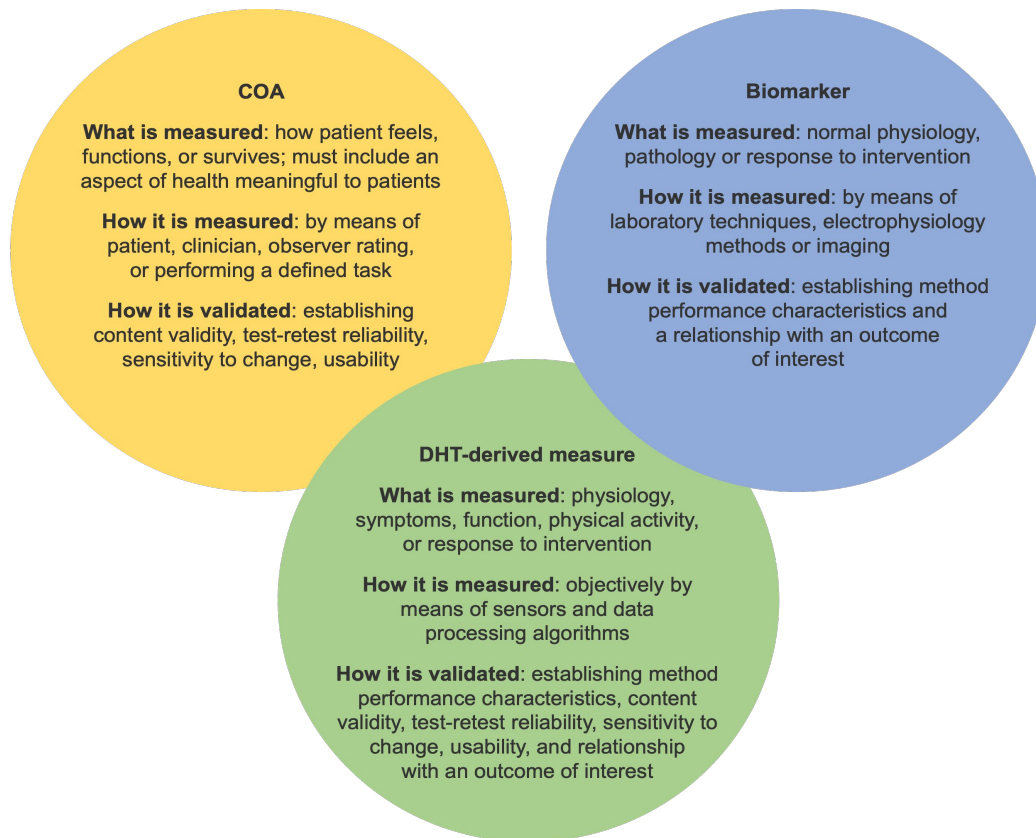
COA

What is measured: how patient feels, functions, or survives; must include an aspect of health meaningful to patients

How it is measured: by means of patient, clinician, observer rating, or performing a defined task

How it is validated: establishing content validity, test-retest reliability, sensitivity to change, usability

Biomarker

What is measured: normal physiology, pathology or response to intervention

How it is measured: by means of laboratory techniques, electrophysiology methods or imaging

How it is validated: establishing method performance characteristics and a relationship with an outcome of interest

DHT-derived measure

What is measured: physiology, symptoms, function, physical activity, or response to intervention

How it is measured: objectively by means of sensors and data processing algorithms

How it is validated: establishing method performance characteristics, content validity, test-retest reliability, sensitivity to change, usability, and relationship with an outcome of interest